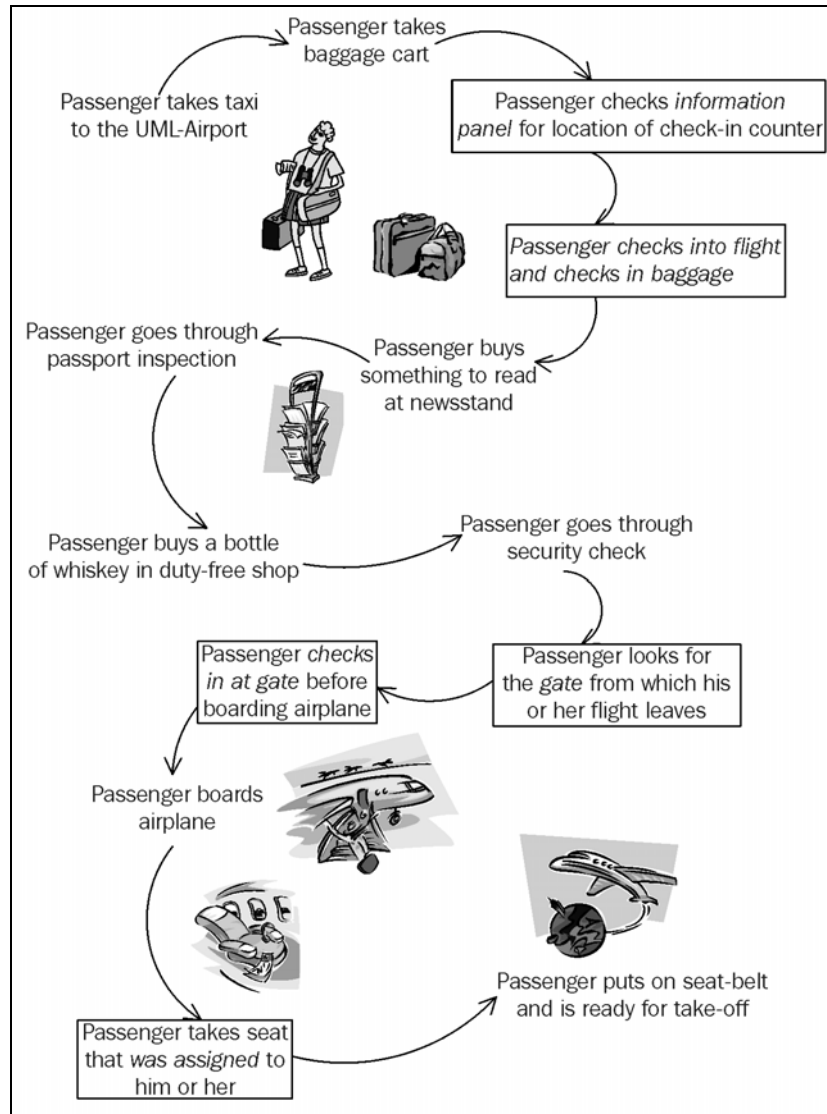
Passenger takes taxi to the UML-Airport

Passenger takes baggage cart

Passenger checks *information panel* for location of check-in counter

*Passenger checks into flight and checks in baggage*

Passenger buys something to read at newsstand

Passenger goes through passport inspection

Passenger buys a bottle of whiskey in duty-free shop

Passenger goes through security check

Passenger looks for the *gate* from which his or her flight leaves

Passenger *checks in at gate* before boarding airplane

Passenger boards airplane

Passenger takes seat that *was assigned* to him or her

Passenger puts on seat-belt and is ready for take-off